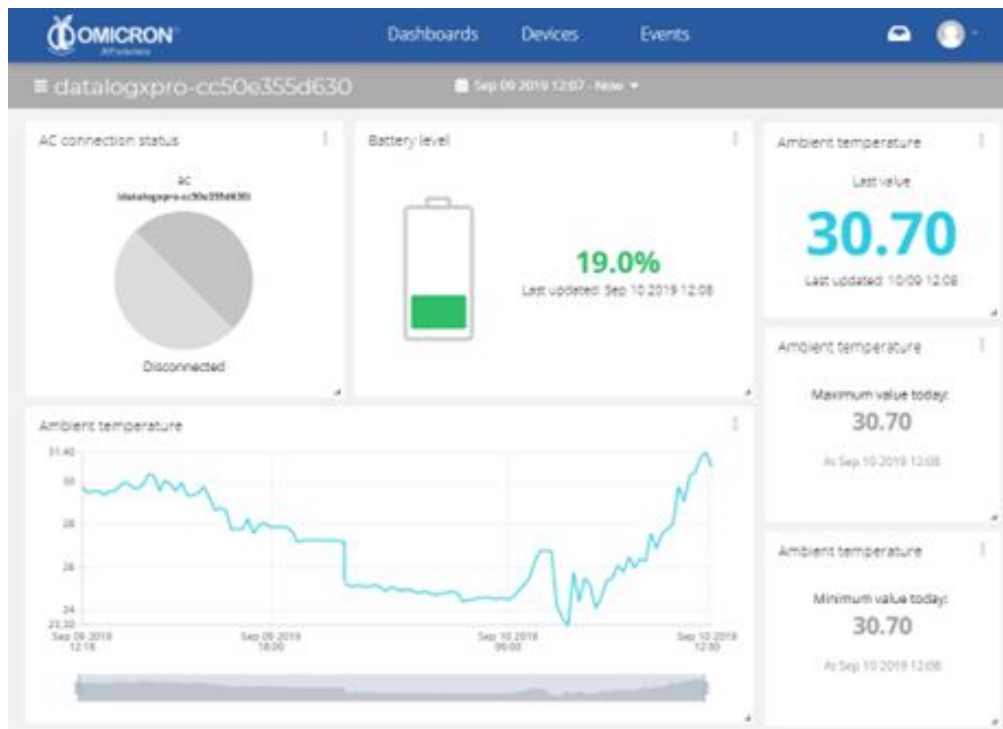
OMICRON
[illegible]

Dashboards Devices Events

≡ datalogxpro-cc50e355d630

Sep 09 2019 12:07 - Now

AC connection status

AC
datalogxpro-cc50e355d630

Disconnected

Battery level

19.0%
Last updated: Sep 10 2019 12:08

Ambient temperature
Last value
30.70
Last updated: 10/09 12:08

Ambient temperature
Maximum value today:
30.70
At Sep 10 2019 12:08

Ambient temperature
Minimum value today:
30.70
At Sep 10 2019 12:08

Ambient temperature

31.40
30
28
26
24
23.30

Sep 09 2019 12:18
Sep 09 2019 18:00
Sep 10 2019 06:00
Sep 10 2019 12:30